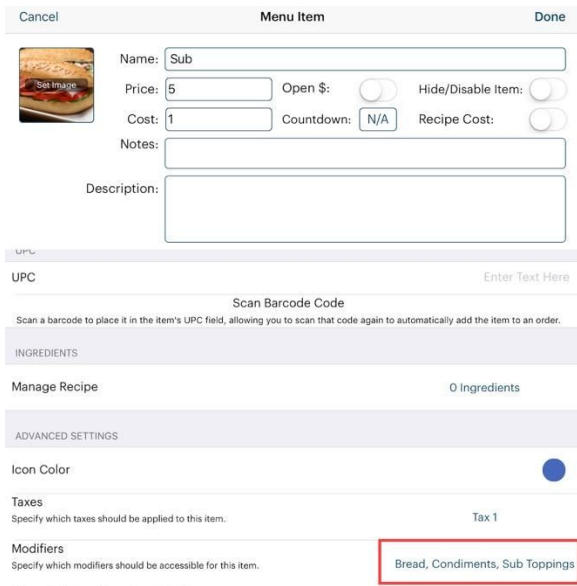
Cancel
Menu Item
Done

Set Image

Name: Sub
Price: 5
Open $:
Hide/Disable Item:
Cost: 1
Countdown: N/A
Recipe Cost:
Notes:
Description:

UPC

UPC
Enter Text Here

Scan Barcode Code
Scan a barcode to place it in the item's UPC field, allowing you to scan that code again to automatically add the item to an order.

INGREDIENTS

Manage Recipe
0 Ingredients

ADVANCED SETTINGS

Icon Color

Taxes
Specify which taxes should be applied to this item.
Tax 1

Modifiers
Specify which modifiers should be accessible for this item.
Bread, Condiments, Sub Toppings